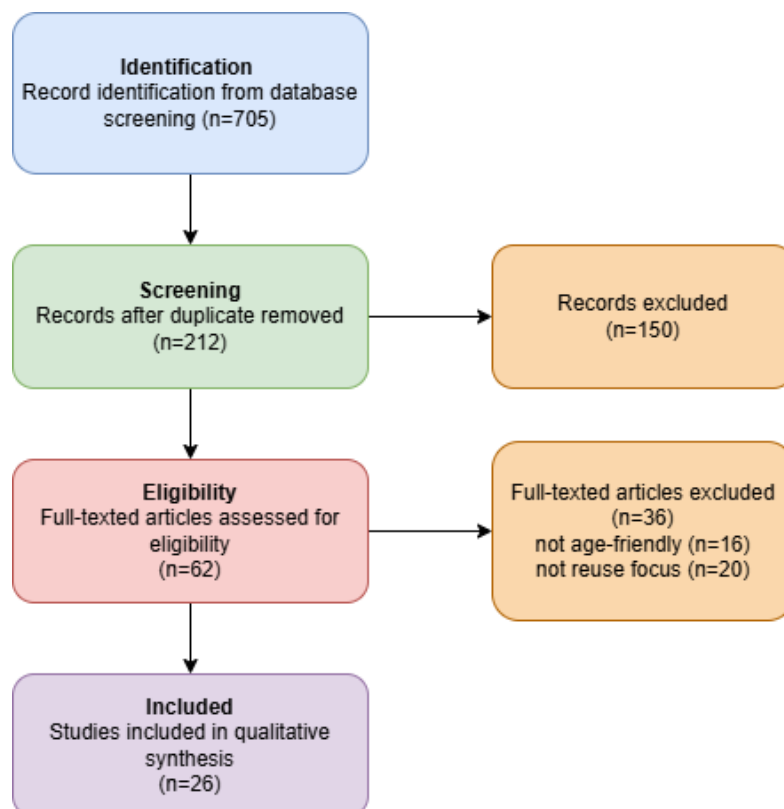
Identification
Record identification from database screening (n=705)

Screening
Records after duplicate removed (n=212)

Records excluded (n=150)

Eligibility
Full-texted articles assessed for eligibility (n=62)

Full-texted articles excluded (n=36)
not age-friendly (n=16)
not reuse focus (n=20)

Included
Studies included in qualitative synthesis (n=26)